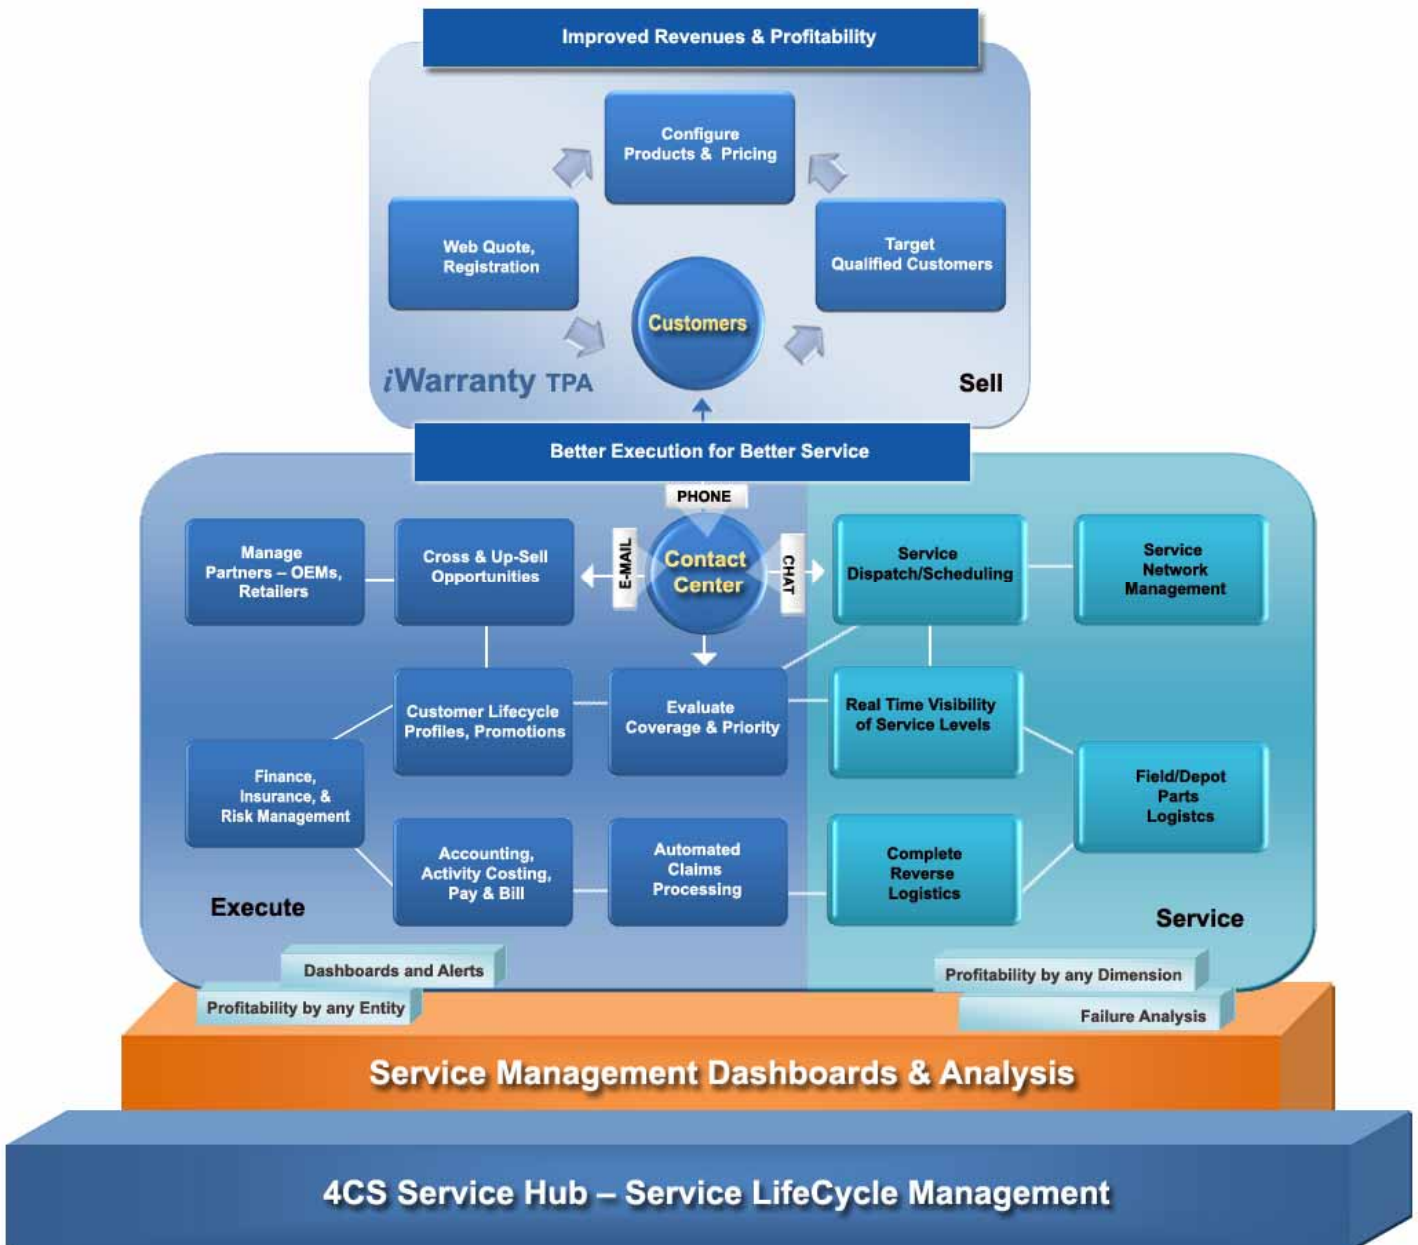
Improved Revenues & Profitability

Configure Products & Pricing

Web Quote, Registration

Target Qualified Customers

Customers

iWarranty TPA

Sell

Better Execution for Better Service

PHONE

E-MAIL

Contact Center

CHAT

Manage Partners – OEMs, Retailers

Cross & Up-Sell Opportunities

Service Dispatch/Scheduling

Service Network Management

Customer Lifecycle Profiles, Promotions

Evaluate Coverage & Priority

Real Time Visibility of Service Levels

Finance, Insurance, & Risk Management

Field/Depot Parts Logistcs

Accounting, Activity Costing, Pay & Bill

Automated Claims Processing

Complete Reverse Logistics

Execute

Service

Dashboards and Alerts

Profitability by any Entity

Profitability by any Dimension

Failure Analysis

Service Management Dashboards & Analysis

4CS Service Hub – Service LifeCycle Management